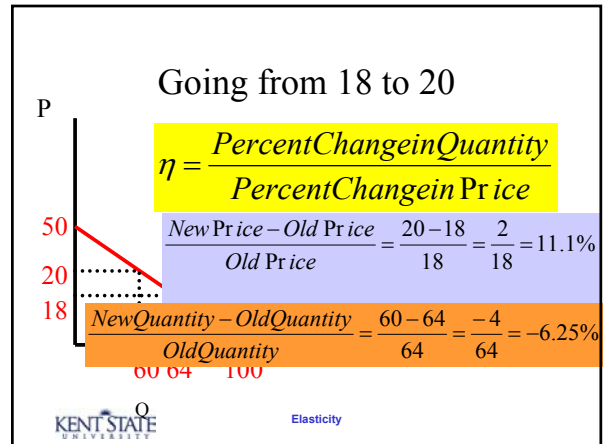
Going from 18 to 20

P

$\eta = \frac{PercentChangeinQuantity}{PercentChangein\Pr ice}$

50

$\frac{New\Pr ice - Old\Pr ice}{Old\Pr ice} = \frac{20-18}{18} = \frac{2}{18} = 11.1\%$

20

18

$\frac{NewQuantity - OldQuantity}{OldQuantity} = \frac{60-64}{64} = \frac{-4}{64} = -6.25\%$

60 64 100

Q

KENT STATE UNIVERSITY

Elasticity